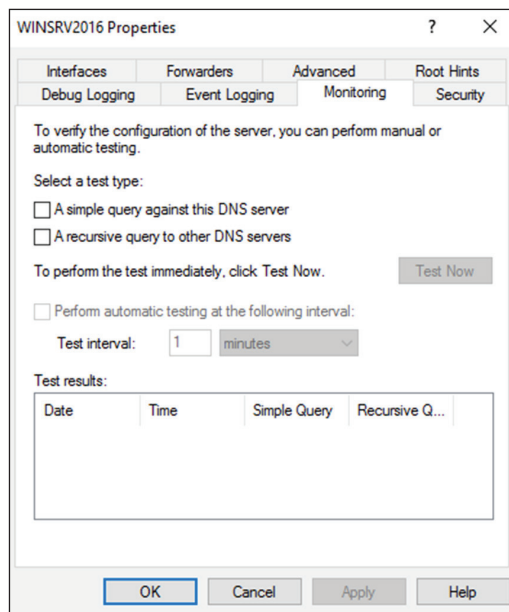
WINSRV2016 Properties ? X

Interfaces Forwarders Advanced Root Hints
Debug Logging Event Logging Monitoring Security

To verify the configuration of the server, you can perform manual or automatic testing.

Select a test type:

A simple query against this DNS server

A recursive query to other DNS servers

To perform the test immediately, click Test Now. Test Now

Perform automatic testing at the following interval:

Test interval: 1 minutes

Test results:

| Date | Time | Simple Query | Recursive Q... |
|---|---|---|---|

OK Cancel Apply Help